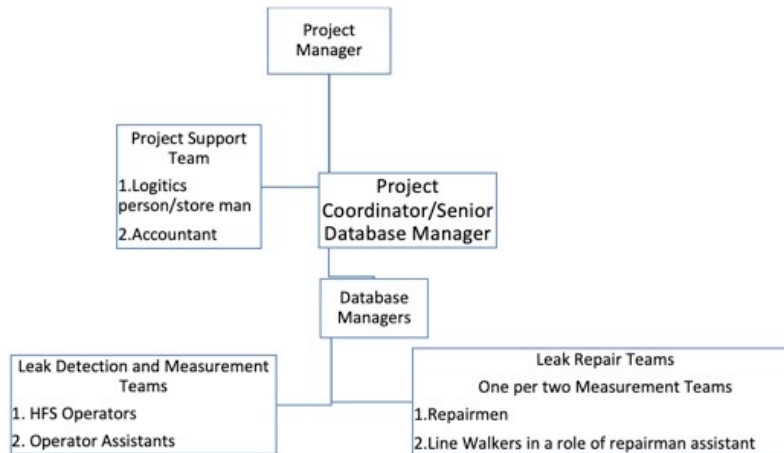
Project Manager

Project Support Team
1.Logitics person/store man
2.Accountant

Project Coordinator/Senior Database Manager

Database Managers

Leak Detection and Measurement Teams
1. HFS Operators
2. Operator Assistants

Leak Repair Teams
One per two Measurement Teams
1.Repairmen
2.Line Walkers in a role of repairman assistant